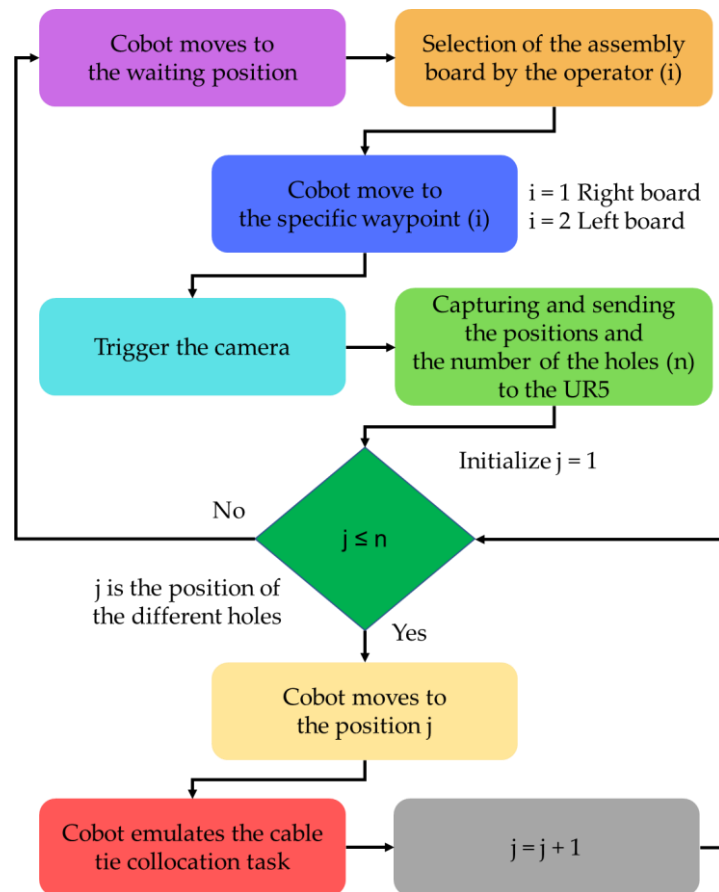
Cobot moves to the waiting position

Selection of the assembly board by the operator (i)

Cobot move to the specific waypoint (i)

i = 1 Right board
i = 2 Left board

Trigger the camera

Capturing and sending the positions and the number of the holes (n) to the UR5

Initialize j = 1

No

$j \leq n$

j is the position of the different holes

Yes

Cobot moves to the position j

Cobot emulates the cable tie collocation task

$j = j + 1$